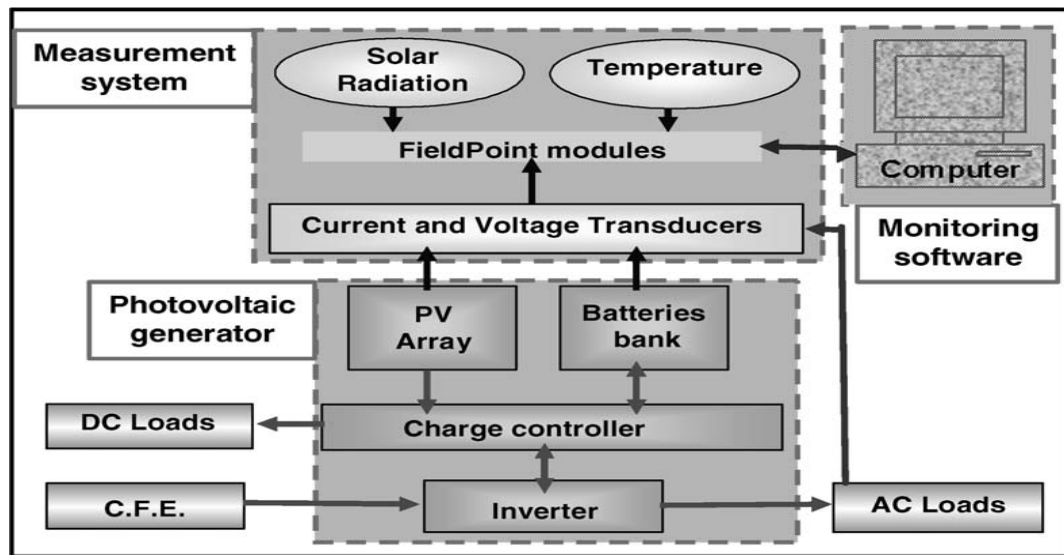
Measurement system

Solar Radiation

Temperature

FieldPoint modules

Computer

Current and Voltage Transducers

Monitoring software

Photovoltaic generator

PV Array

Batteries bank

DC Loads

Charge controller

C.F.E.

Inverter

AC Loads